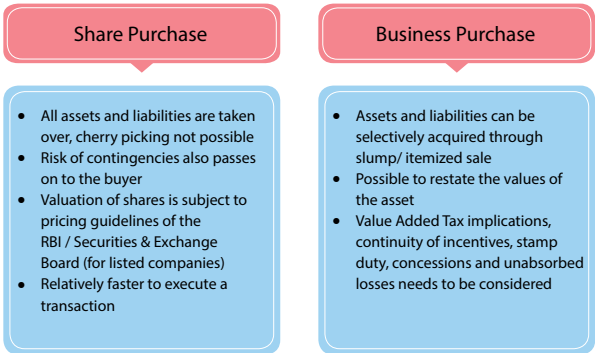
Share Purchase

- All assets and liabilities are taken over, cherry picking not possible
- Risk of contingencies also passes on to the buyer
- Valuation of shares is subject to pricing guidelines of the RBI / Securities & Exchange Board (for listed companies)
- Relatively faster to execute a transaction

Business Purchase

- Assets and liabilities can be selectively acquired through slump/ itemized sale
- Possible to restate the values of the asset
- Value Added Tax implications, continuity of incentives, stamp duty, concessions and unabsorbed losses needs to be considered